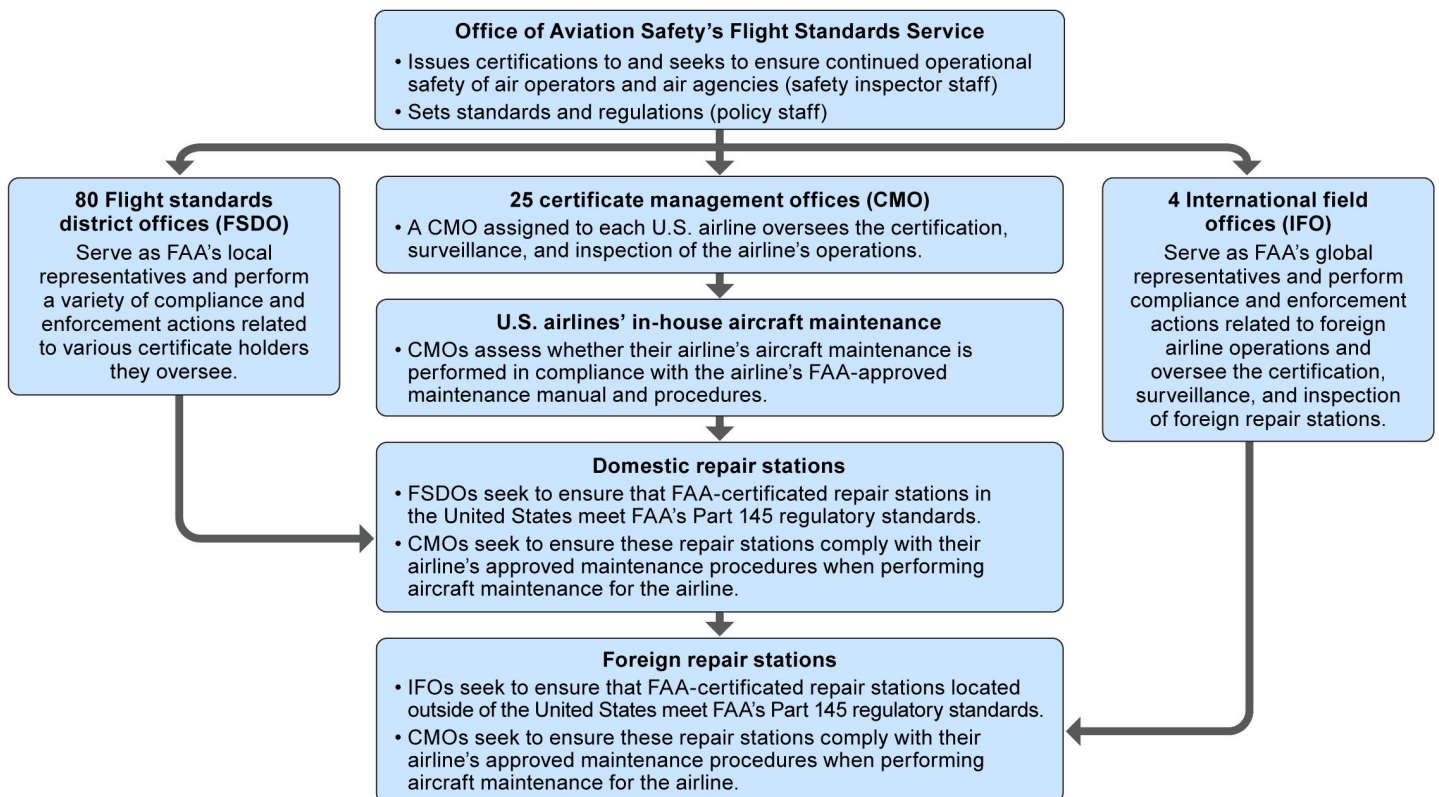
**Office of Aviation Safety's Flight Standards Service**
• Issues certifications to and seeks to ensure continued operational safety of air operators and air agencies (safety inspector staff)
• Sets standards and regulations (policy staff)

**80 Flight standards district offices (FSDO)**
Serve as FAA's local representatives and perform a variety of compliance and enforcement actions related to various certificate holders they oversee.

**25 certificate management offices (CMO)**
• A CMO assigned to each U.S. airline oversees the certification, surveillance, and inspection of the airline's operations.

**U.S. airlines' in-house aircraft maintenance**
• CMOs assess whether their airline's aircraft maintenance is performed in compliance with the airline's FAA-approved maintenance manual and procedures.

**Domestic repair stations**
• FSDOs seek to ensure that FAA-certificated repair stations in the United States meet FAA's Part 145 regulatory standards.
• CMOs seek to ensure these repair stations comply with their airline's approved maintenance procedures when performing aircraft maintenance for the airline.

**Foreign repair stations**
• IFOs seek to ensure that FAA-certificated repair stations located outside of the United States meet FAA's Part 145 regulatory standards.
• CMOs seek to ensure these repair stations comply with their airline's approved maintenance procedures when performing aircraft maintenance for the airline.

**4 International field offices (IFO)**
Serve as FAA's global representatives and perform compliance and enforcement actions related to foreign airline operations and oversee the certification, surveillance, and inspection of foreign repair stations.